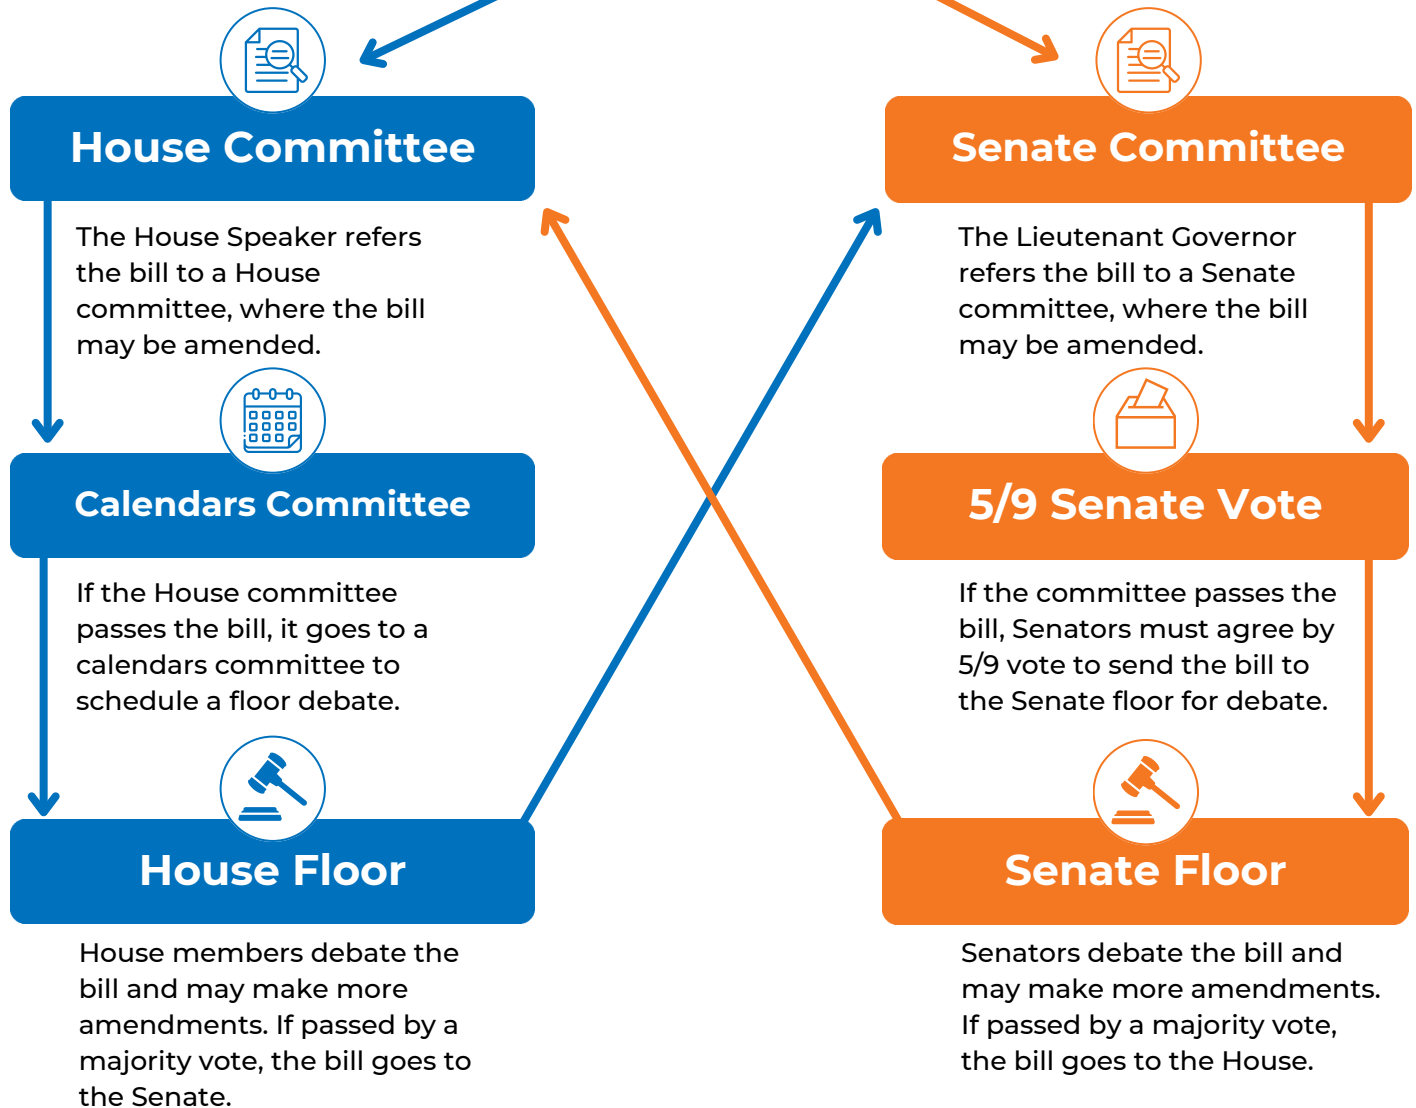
House Committee

The House Speaker refers the bill to a House committee, where the bill may be amended.

Calendars Committee

If the House committee passes the bill, it goes to a calendars committee to schedule a floor debate.

House Floor

House members debate the bill and may make more amendments. If passed by a majority vote, the bill goes to the Senate.

Senate Committee

The Lieutenant Governor refers the bill to a Senate committee, where the bill may be amended.

5/9 Senate Vote

If the committee passes the bill, Senators must agree by 5/9 vote to send the bill to the Senate floor for debate.

Senate Floor

Senators debate the bill and may make more amendments. If passed by a majority vote, the bill goes to the House.